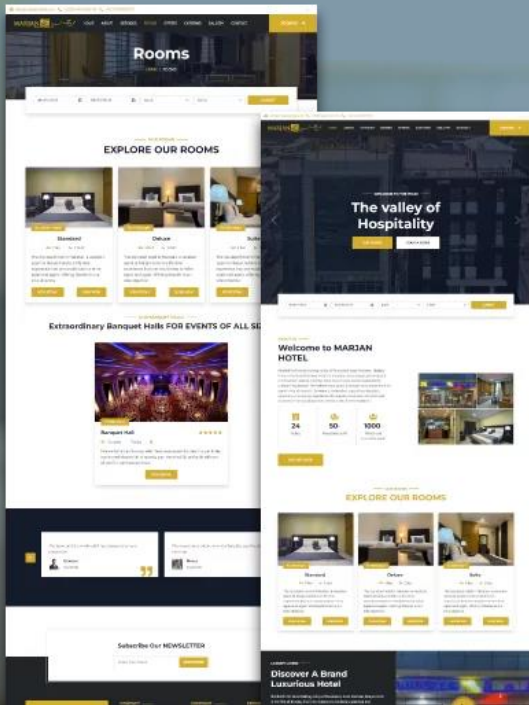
MARJAN

Rooms

EXPLORE OUR ROOMS

Standard

Deluxe

Extraordinary Banquet Halls FOR EVENTS OF ALL SI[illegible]

Banquet Hall

Subscribe Our NEWSLETTER

MARJAN

The valley of Hospitality

Welcome to MARJAN HOTEL

24

50

1000

EXPLORE OUR ROOMS

Standard

Deluxe

Suite

Discover A Brand Luxurious Hotel